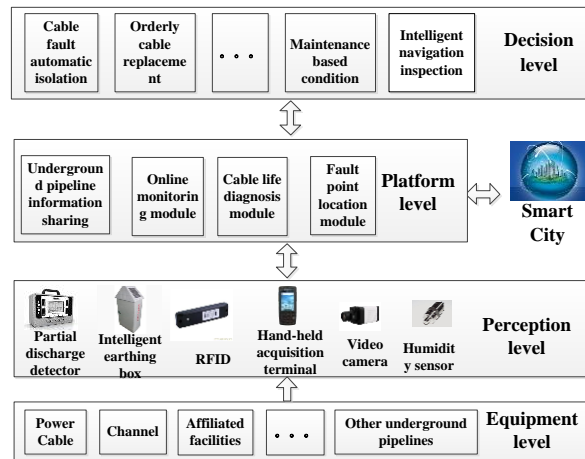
Cable fault automatic isolation

Orderly cable replacement

• • •

Maintenance based condition

Intelligent navigation inspection

Decision level

Underground pipeline information sharing

Online monitoring module

Cable life diagnosis module

Fault point location module

Platform level

Smart City

Partial discharge detector

Intelligent earthing box

RFID

Hand-held acquisition terminal

Video camera

Humidity sensor

Perception level

Power Cable

Channel

Affiliated facilities

• • •

Other underground pipelines

Equipment level